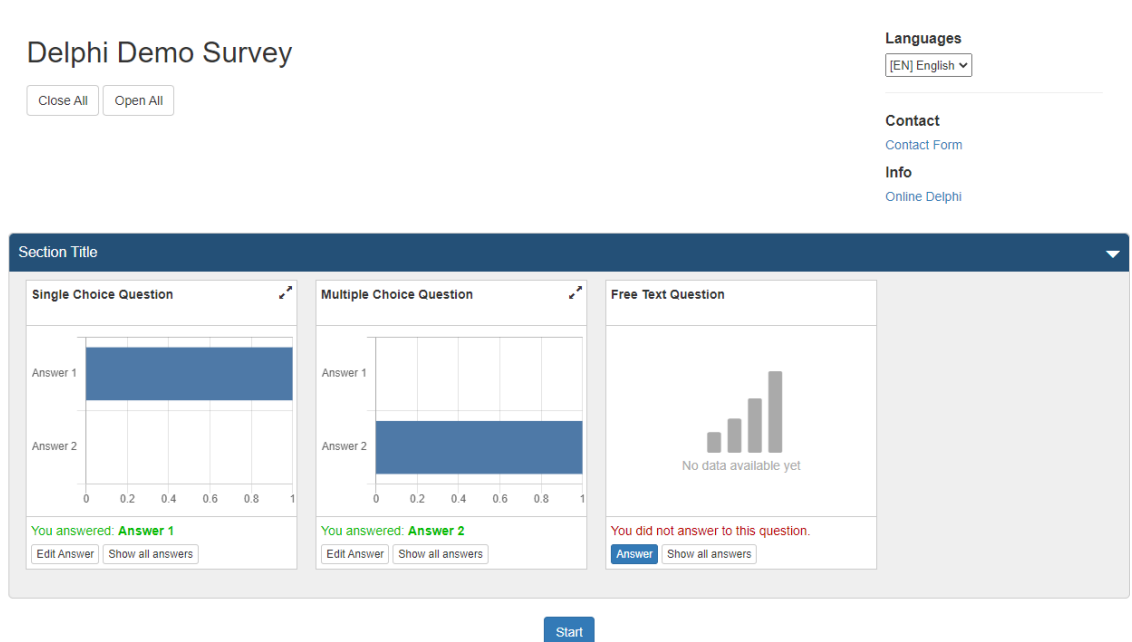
Delphi Demo Survey

Close All Open All

Languages
[EN] English

Contact
Contact Form

Info
Online Delphi

Section Title

Single Choice Question

Answer 1
Answer 2
0 0.2 0.4 0.6 0.8 1

You answered: Answer 1
Edit Answer Show all answers

Multiple Choice Question

Answer 1
Answer 2
0 0.2 0.4 0.6 0.8 1

You answered: Answer 2
Edit Answer Show all answers

Free Text Question

No data available yet

You did not answer to this question.
Answer Show all answers

Start